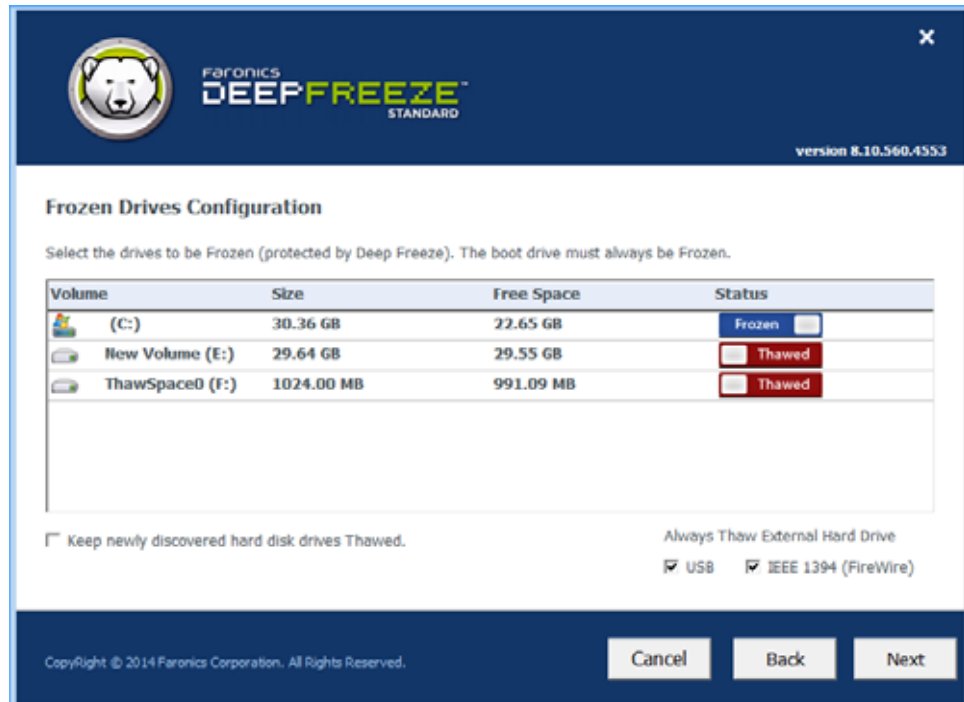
Faronics DEEPFREEZE STANDARD

version 8.10.560.4553

Frozen Drives Configuration

Select the drives to be Frozen (protected by Deep Freeze). The boot drive must always be Frozen.

| Volume | Size | Free Space | Status |
|---|---|---|---|
| (C:) | 30.36 GB | 22.65 GB | Frozen |
| New Volume (E:) | 29.64 GB | 29.55 GB | Thawed |
| ThawSpace0 (F:) | 1024.00 MB | 991.09 MB | Thawed |

Keep newly discovered hard disk drives Thawed.

Always Thaw External Hard Drive

USB IEEE 1394 (FireWire)

CopyRight © 2014 Faronics Corporation. All Rights Reserved.

Cancel Back Next